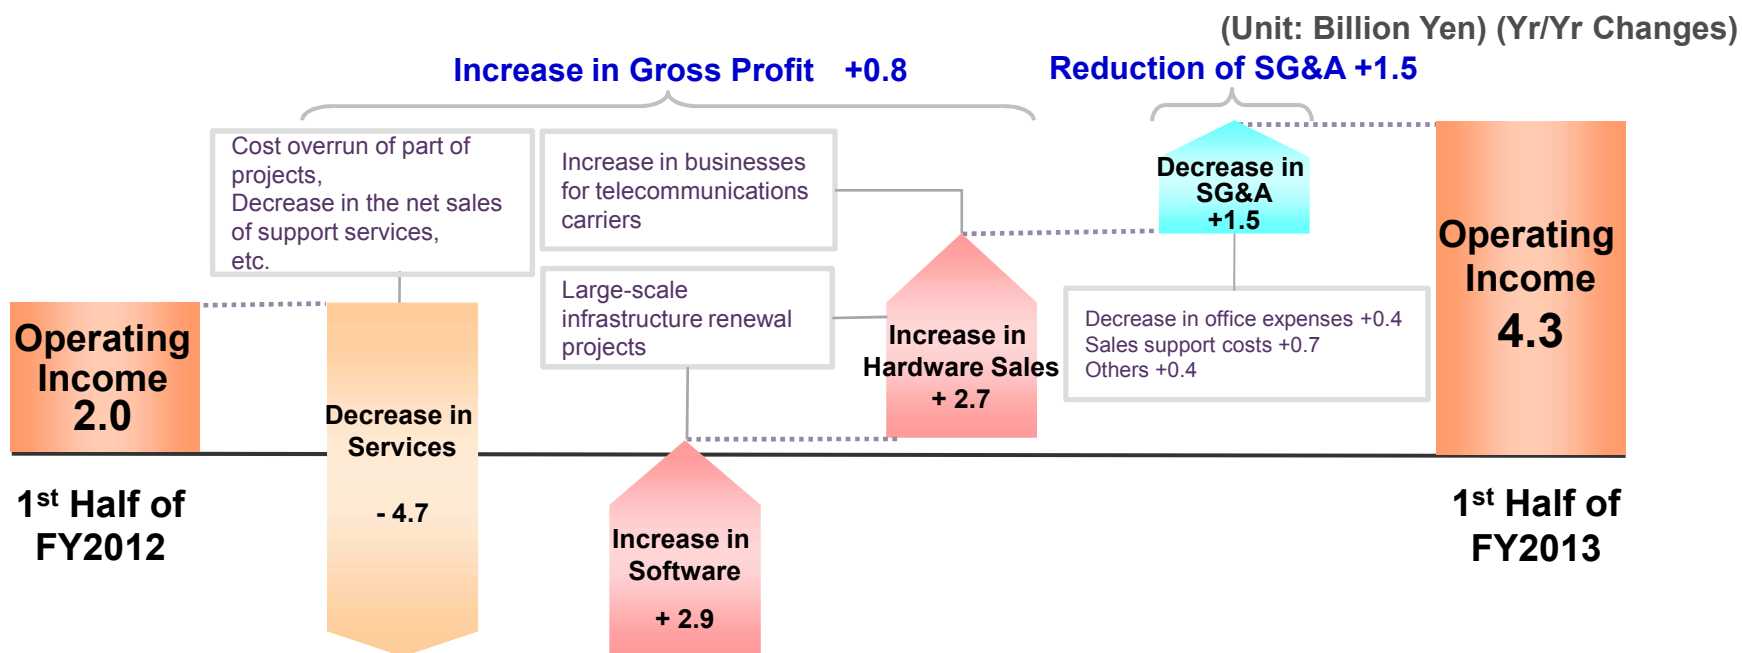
(Unit: Billion Yen) (Yr/Yr Changes)

Increase in Gross Profit +0.8

Reduction of SG&A +1.5

Cost overrun of part of projects,
Decrease in the net sales of support services,
etc.

Increase in businesses for telecommunications carriers

Large-scale infrastructure renewal projects

Decrease in SG&A +1.5

Decrease in office expenses +0.4
Sales support costs +0.7
Others +0.4

Operating Income 2.0

Decrease in Services

- 4.7

Increase in Software

+ 2.9

Increase in Hardware Sales + 2.7

Operating Income 4.3

1$^{st}$ Half of FY2012

1$^{st}$ Half of FY2013